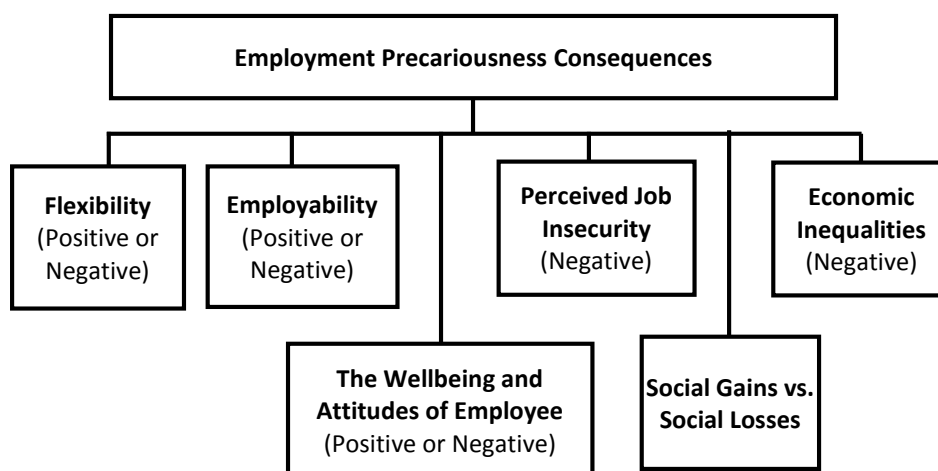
Employment Precariousness Consequences

Flexibility (Positive or Negative)

Employability (Positive or Negative)

The Wellbeing and Attitudes of Employee (Positive or Negative)

Perceived Job Insecurity (Negative)

Social Gains vs. Social Losses

Economic Inequalities (Negative)